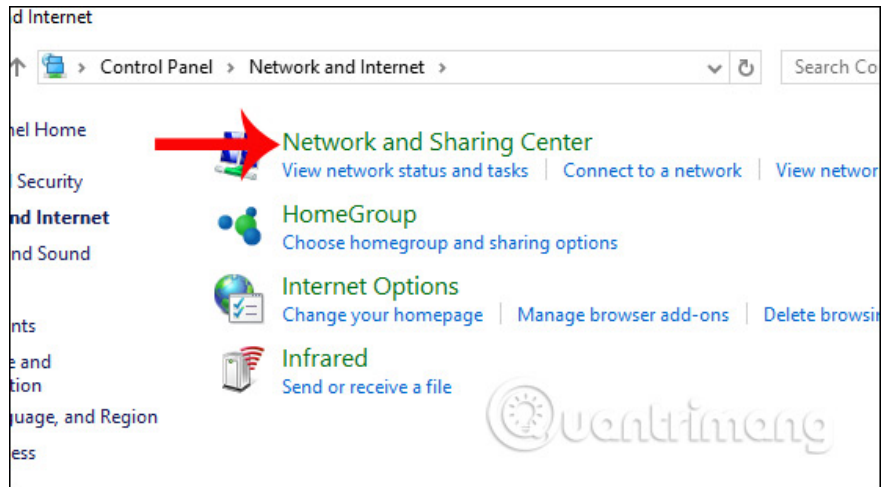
d Internet

Control Panel > Network and Internet >

Search Co

nel Home

Security

nd Internet

nd Sound

nts

e and
tion

guage, and Region

ess

Network and Sharing Center
View network status and tasks | Connect to a network | View networ

HomeGroup
Choose homegroup and sharing options

Internet Options
Change your homepage | Manage browser add-ons | Delete browsi

Infrared
Send or receive a file

Quantrimang